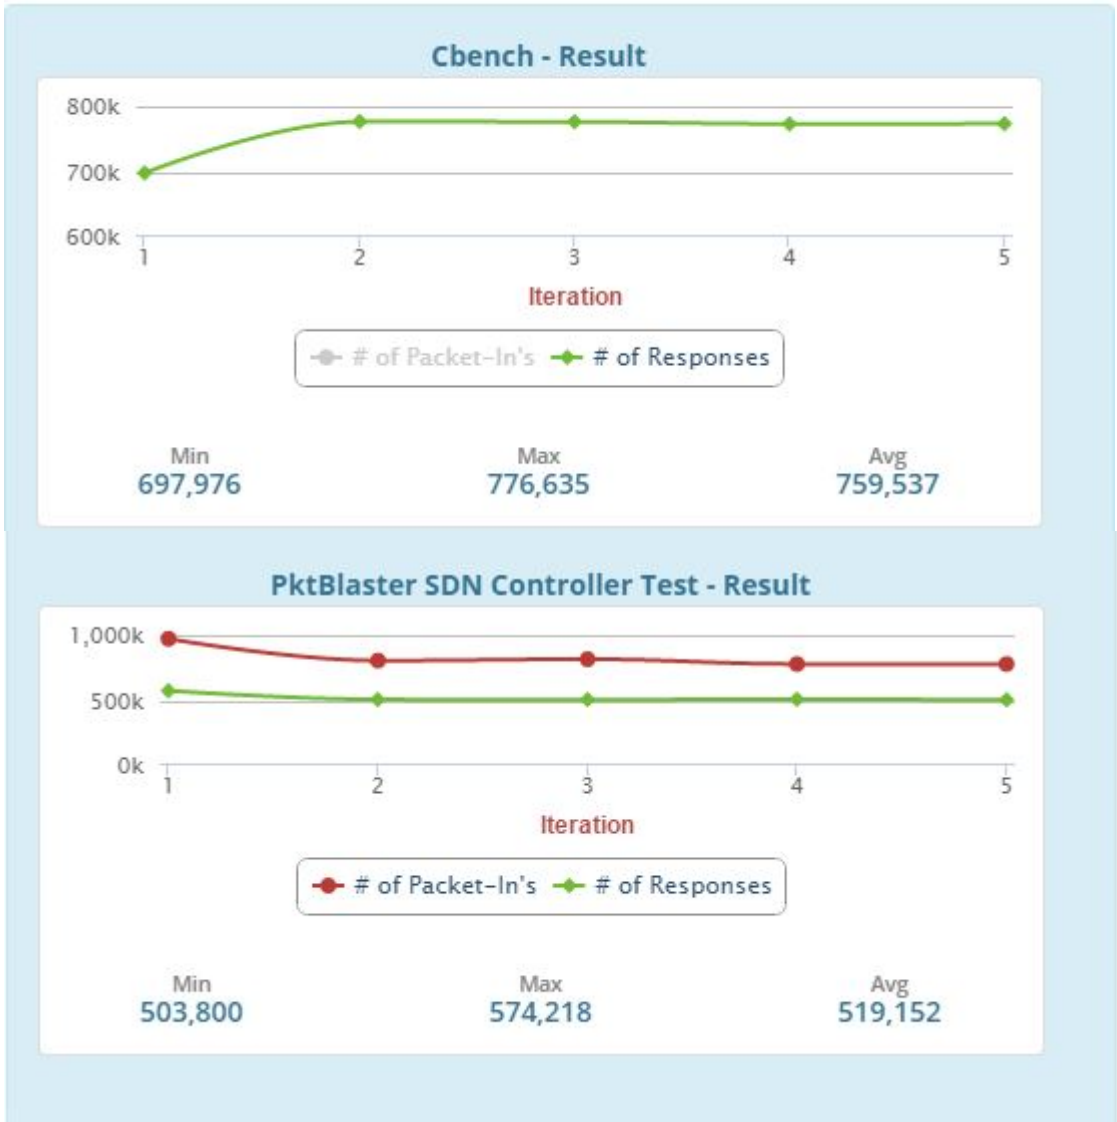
Cbench - Result

800k
700k
600k
1 2 3 4 5
Iteration

# of Packet-In's # of Responses

Min
697,976

Max
776,635

Avg
759,537

PktBlaster SDN Controller Test - Result

1,000k
500k
0k
1 2 3 4 5
Iteration

# of Packet-In's # of Responses

Min
503,800

Max
574,218

Avg
519,152